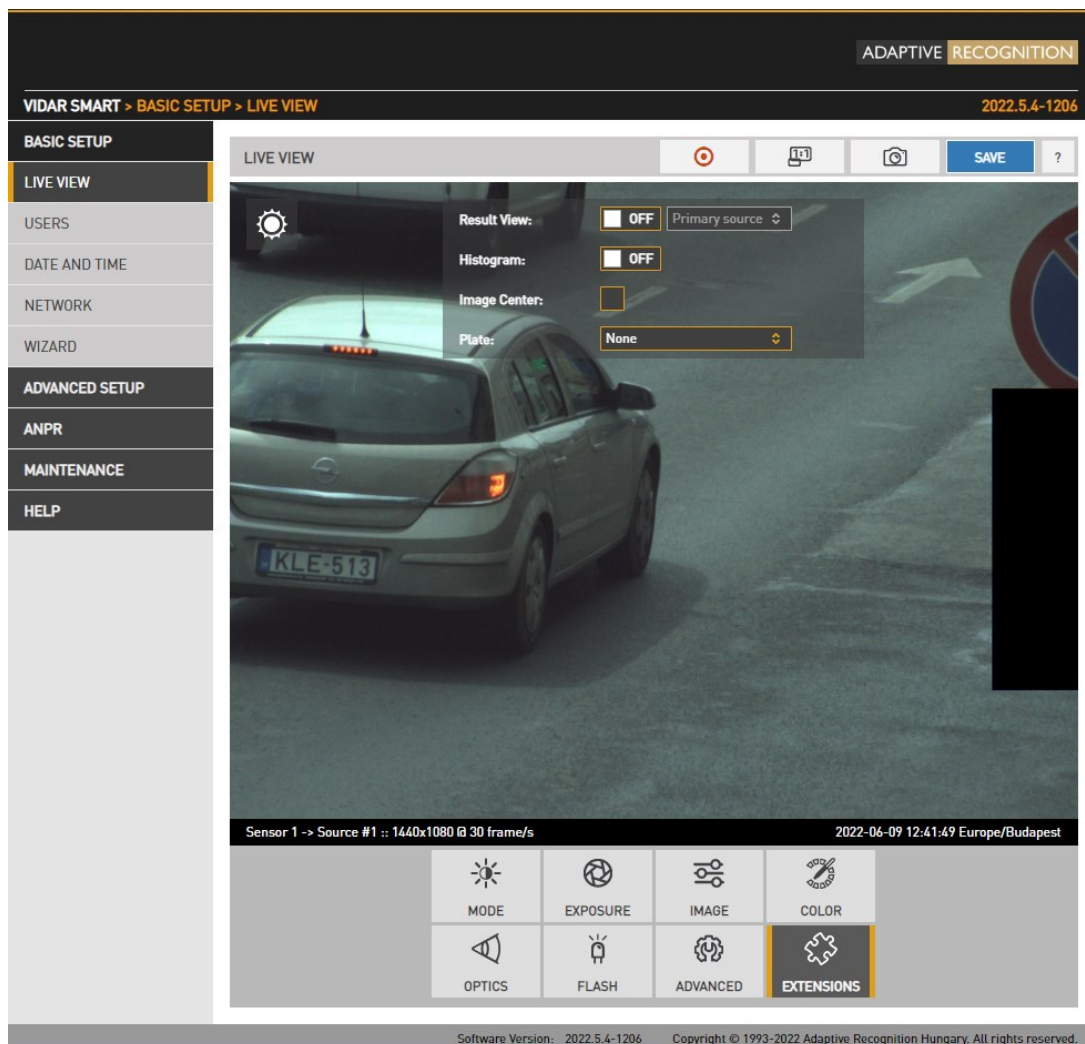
ADAPTIVE RECOGNITION

VIDAR SMART > BASIC SETUP > LIVE VIEW

2022.5.4-1206

BASIC SETUP
LIVE VIEW
USERS
DATE AND TIME
NETWORK
WIZARD
ADVANCED SETUP
ANPR
MAINTENANCE
HELP

LIVE VIEW

SAVE

?

Result View: OFF Primary source
Histogram: OFF
Image Center:
Plate: None

KLE-513

Sensor 1 -> Source #1 :: 1440x1080 @ 30 frame/s

2022-06-09 12:41:49 Europe/Budapest

MODE
EXPOSURE
IMAGE
COLOR
OPTICS
FLASH
ADVANCED
EXTENSIONS

Software Version: 2022.5.4-1206 Copyright © 1993-2022 Adaptive Recognition Hungary. All rights reserved.